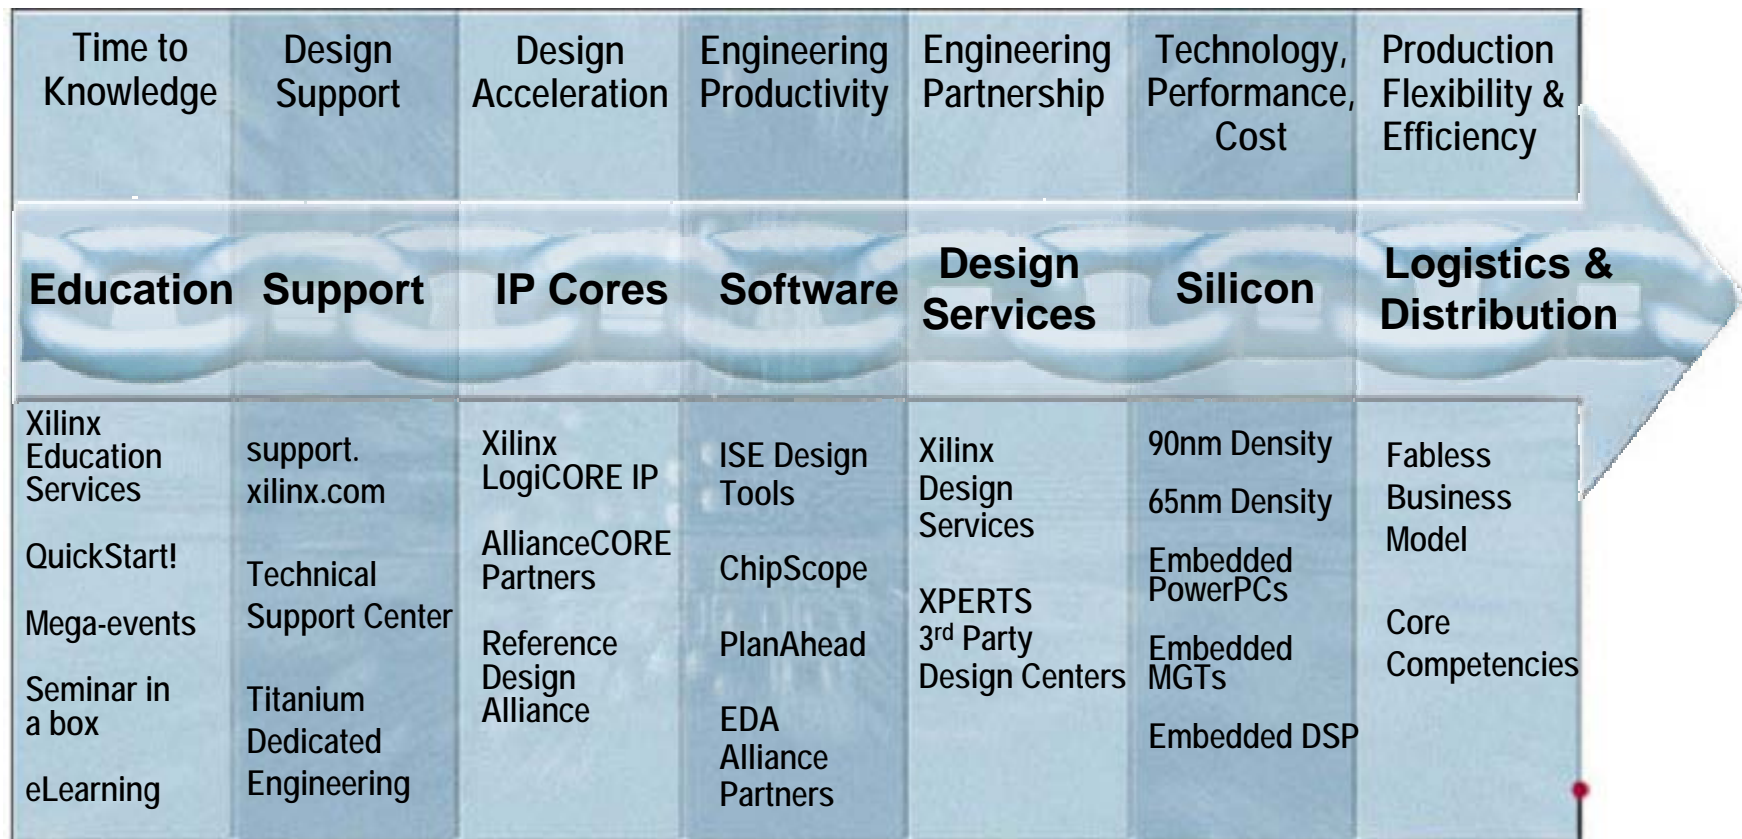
| Time to Knowledge | Design Support | Design Acceleration | Engineering Productivity | Engineering Partnership | Technology, Performance, Cost | Production Flexibility & Efficiency |
|---|---|---|---|---|---|---|
| **Education** | **Support** | **IP Cores** | **Software** | **Design Services** | **Silicon** | **Logistics & Distribution** |
| Xilinx Education Services<br>QuickStart!<br>Mega-events<br>Seminar in a box<br>eLearning | support. xilinx.com<br>Technical Support Center<br>Titanium Dedicated Engineering | Xilinx LogiCORE IP<br>AllianceCORE Partners<br>Reference Design Alliance | ISE Design Tools<br>ChipScope<br>PlanAhead<br>EDA Alliance Partners | Xilinx Design Services<br>XPERTS 3$^{rd}$ Party Design Centers | 90nm Density<br>65nm Density<br>Embedded PowerPCs<br>Embedded MGTs<br>Embedded DSP | Fabless Business Model<br>Core Competencies |